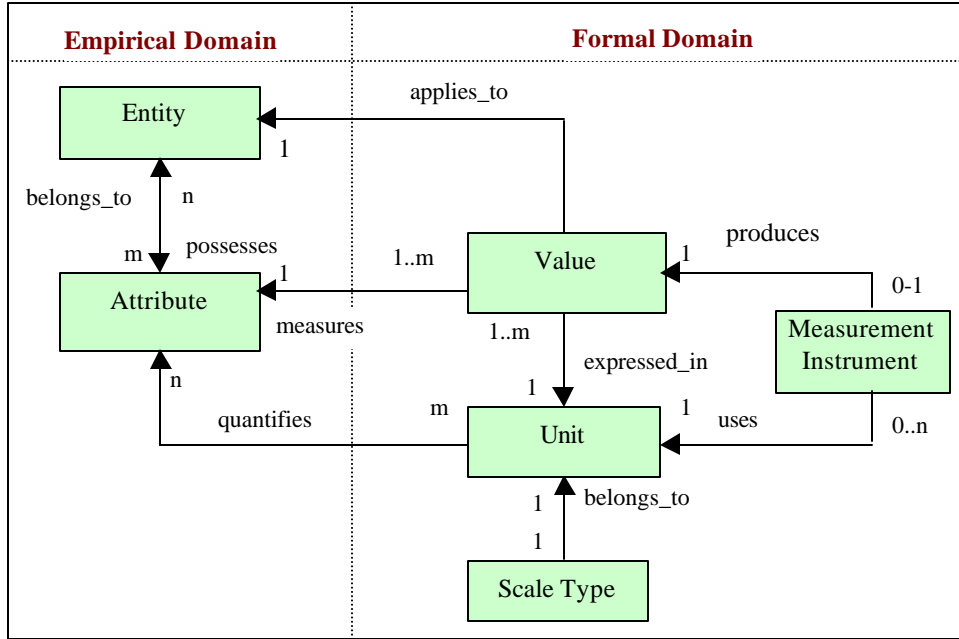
Empirical Domain

Formal Domain

Entity

applies_to

1

belongs_to

n

m

possesses

Attribute

1

1..m

Value

1

produces

0-1

measures

1..m

Measurement Instrument

expressed_in

n

1

quantifies

m

Unit

1

uses

0..n

1

belongs_to

1

Scale Type